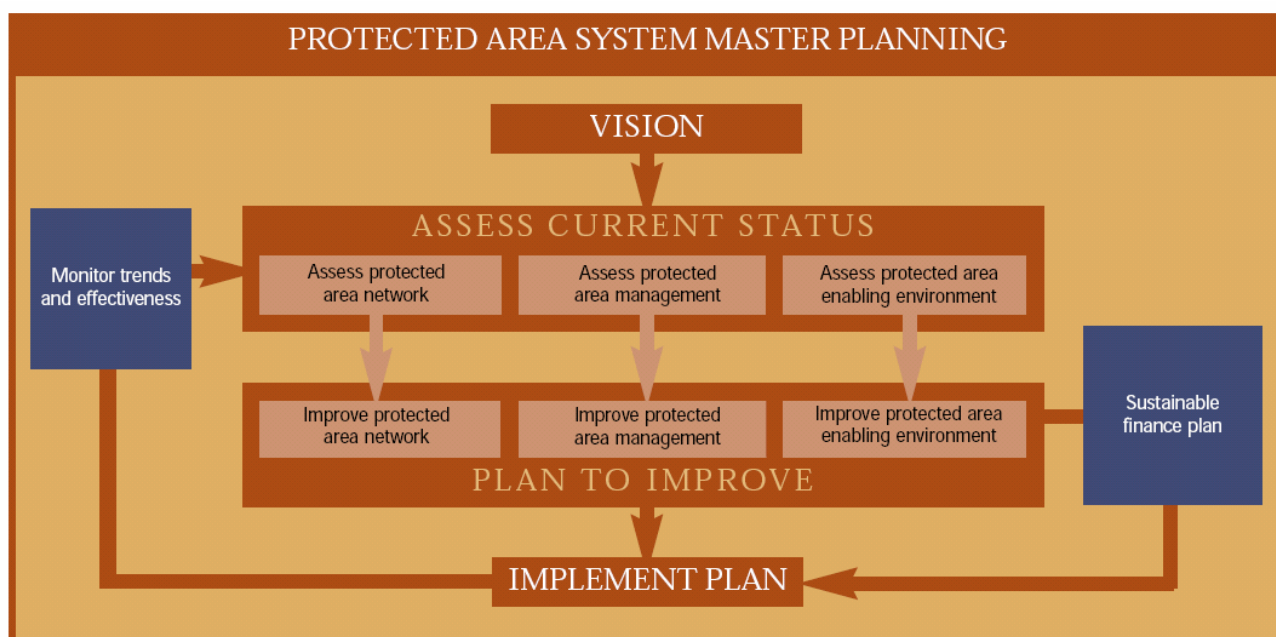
PROTECTED AREA SYSTEM MASTER PLANNING

VISION

Monitor trends and effectiveness

ASSESS CURRENT STATUS

Assess protected area network

Assess protected area management

Assess protected area enabling environment

Improve protected area network

Improve protected area management

Improve protected area enabling environment

PLAN TO IMPROVE

Sustainable finance plan

IMPLEMENT PLAN